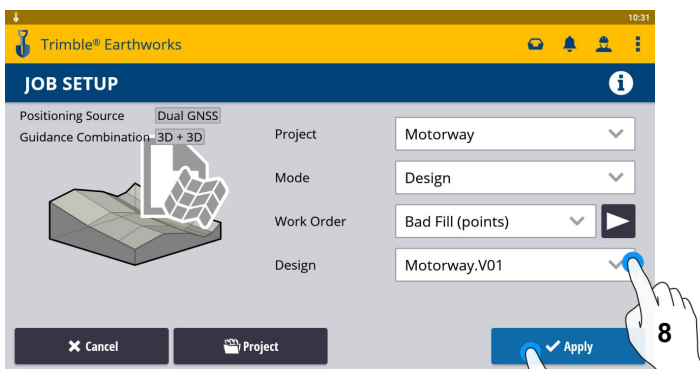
10:31

Trimble® Earthworks

JOB SETUP

Positioning Source Dual GNSS
Guidance Combination 3D + 3D

Project Motorway
Mode Design
Work Order Bad Fill (points)
Design Motorway.V01

Cancel
Project
Apply

8